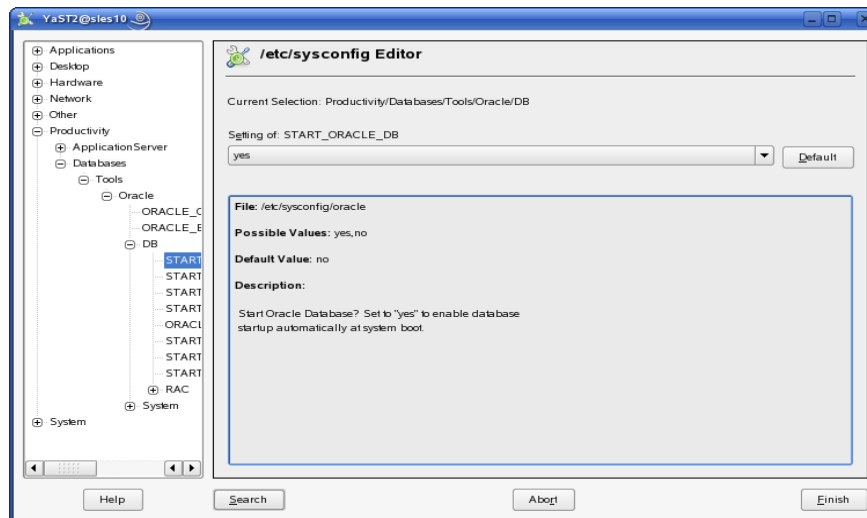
YaST2@sles10

Applications
Desktop
Hardware
Network
Other
Productivity
ApplicationServer
Databases
Tools
Oracle
ORACLE_C
ORACLE_E
DB
START
START
START
START
ORACL
START
START
START
RAC
System
System

/etc/sysconfig Editor

Current Selection: Productivity/Databases/Tools/Oracle/DB

Setting of: START_ORACLE_DB

yes

Default

File: /etc/sysconfig/oracle

Possible Values: yes,no

Default Value: no

Description:

Start Oracle Database? Set to "yes" to enable database startup automatically at system boot.

Help

Search

Abort

Finish